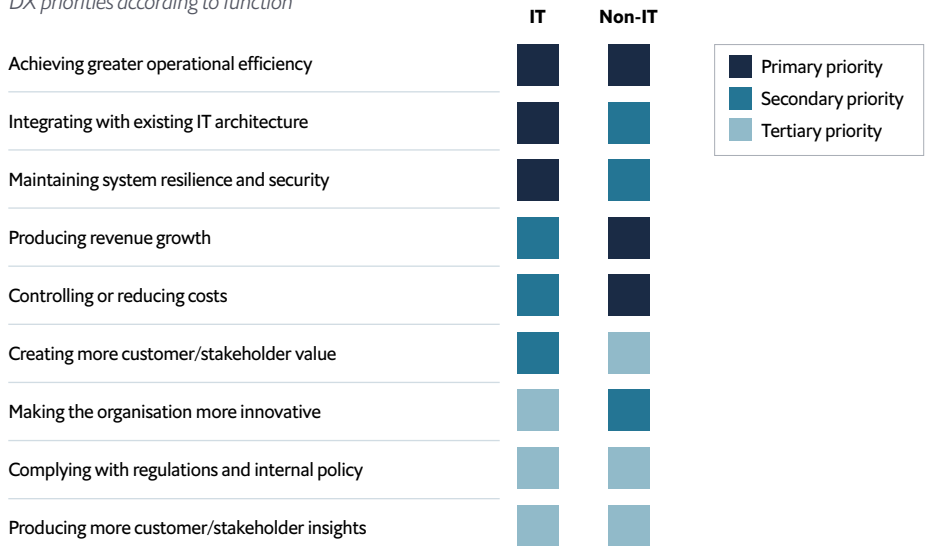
DX priorities according to function

| | IT | Non-IT |
|---|---|---|
| Achieving greater operational efficiency | | |
| Integrating with existing IT architecture | | |
| Maintaining system resilience and security | | |
| Producing revenue growth | | |
| Controlling or reducing costs | | |
| Creating more customer/stakeholder value | | |
| Making the organisation more innovative | | |
| Complying with regulations and internal policy | | |
| Producing more customer/stakeholder insights | | |

Primary priority
Secondary priority
Tertiary priority